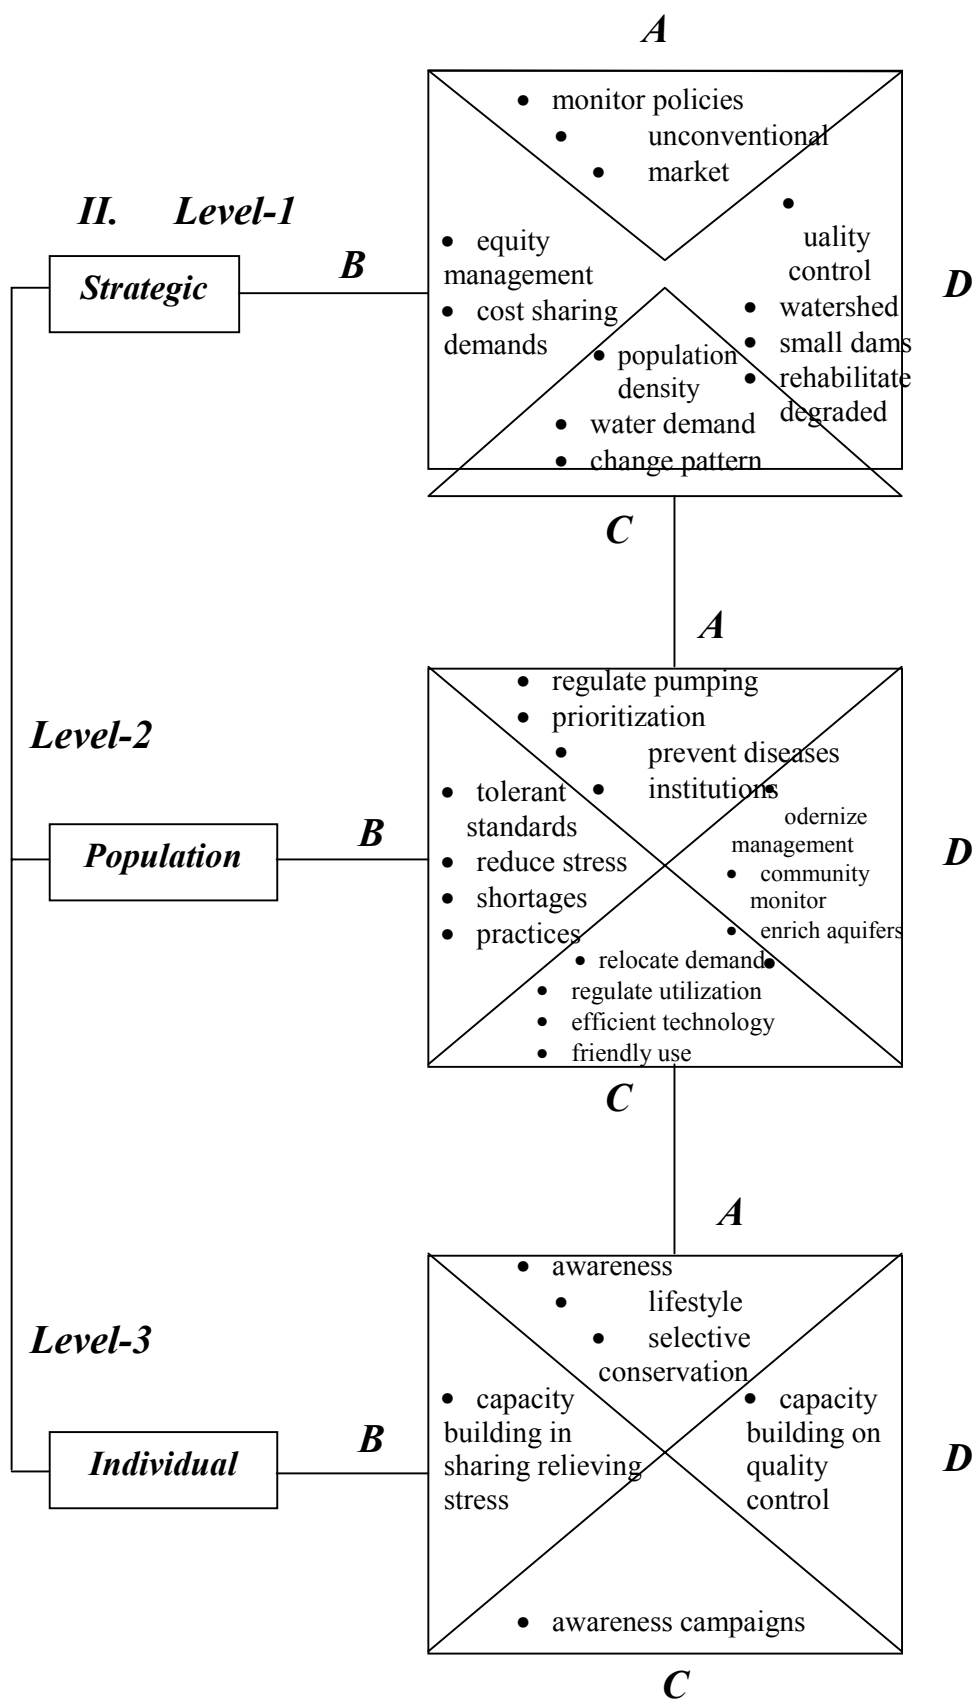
A

• monitor policies
• unconventional
• market

II. Level-1

Strategic

B

• equity management
• cost sharing demands

• uality control
• watershed
• small dams
• rehabilitate degraded

D

• population density
• water demand
• change pattern

C

A

• regulate pumping
• prioritization
• prevent diseases
• institutions

Level-2

Population

B

• tolerant standards
• reduce stress
• shortages
• practices

odernize management
• community monitor
• enrich aquifers

D

• relocate demand
• regulate utilization
• efficient technology
• friendly use

C

A

• awareness
• lifestyle
• selective conservation

Level-3

Individual

B

• capacity building in sharing relieving stress

• capacity building on quality control

D

• awareness campaigns

C